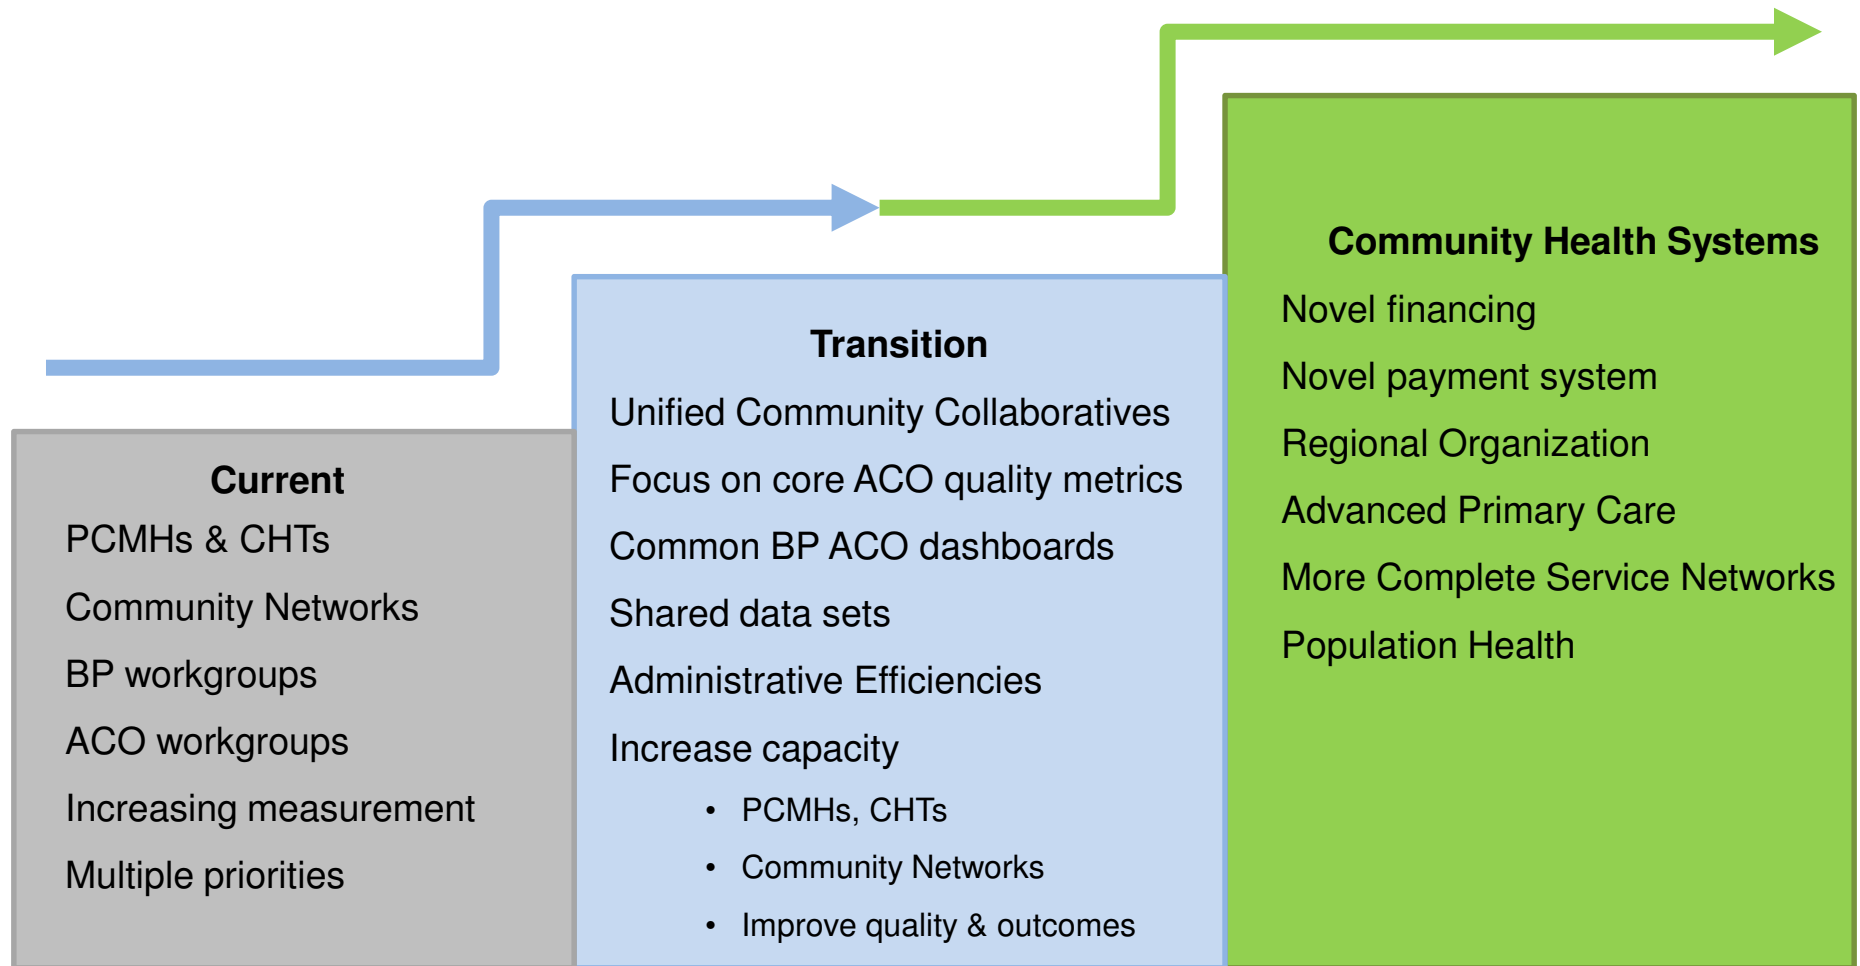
**Current**

PCMHs & CHTs

Community Networks

BP workgroups

ACO workgroups

Increasing measurement

Multiple priorities

**Transition**

Unified Community Collaboratives

Focus on core ACO quality metrics

Common BP ACO dashboards

Shared data sets

Administrative Efficiencies

Increase capacity

- PCMHs, CHTs
- Community Networks
- Improve quality & outcomes

**Community Health Systems**

Novel financing

Novel payment system

Regional Organization

Advanced Primary Care

More Complete Service Networks

Population Health